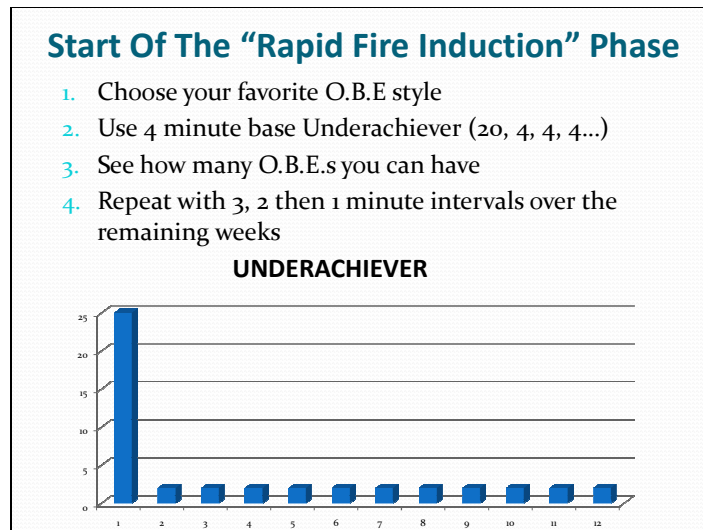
Start Of The “Rapid Fire Induction” Phase

1. Choose your favorite O.B.E style
2. Use 4 minute base Underachiever (20, 4, 4, 4…)
3. See how many O.B.E.s you can have
4. Repeat with 3, 2 then 1 minute intervals over the remaining weeks

UNDERACHIEVER

25
20
15
10
5
0

1 2 3 4 5 6 7 8 9 10 11 12